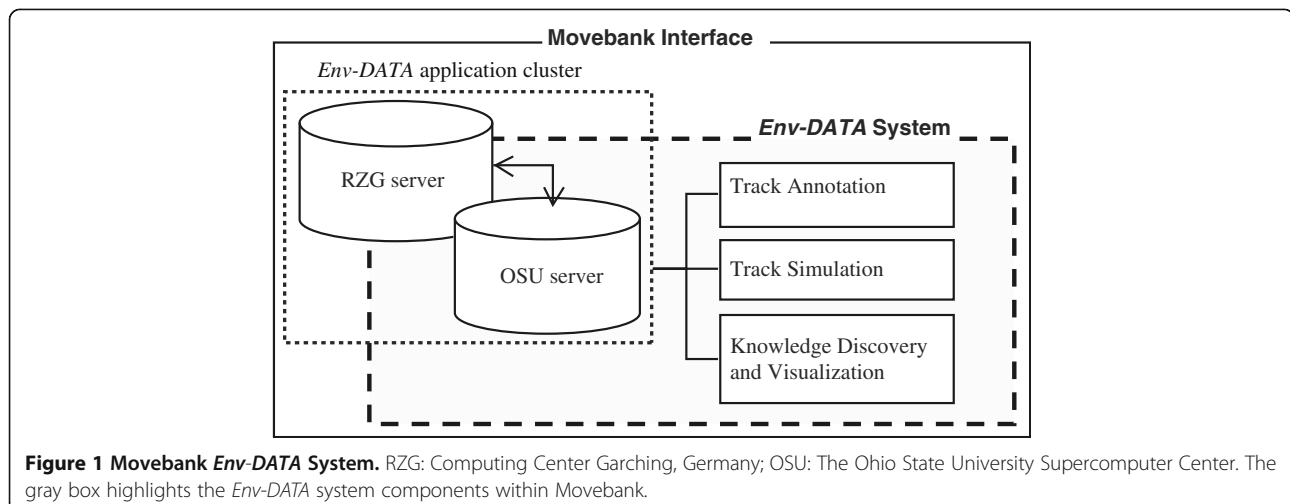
Movebank Interface

Env-DATA application cluster

Env-DATA System

RZG server

OSU server

Track Annotation

Track Simulation

Knowledge Discovery and Visualization

**Figure 1 Movebank *Env-DATA* System.** RZG: Computing Center Garching, Germany; OSU: The Ohio State University Supercomputer Center. The gray box highlights the *Env-DATA* system components within Movebank.